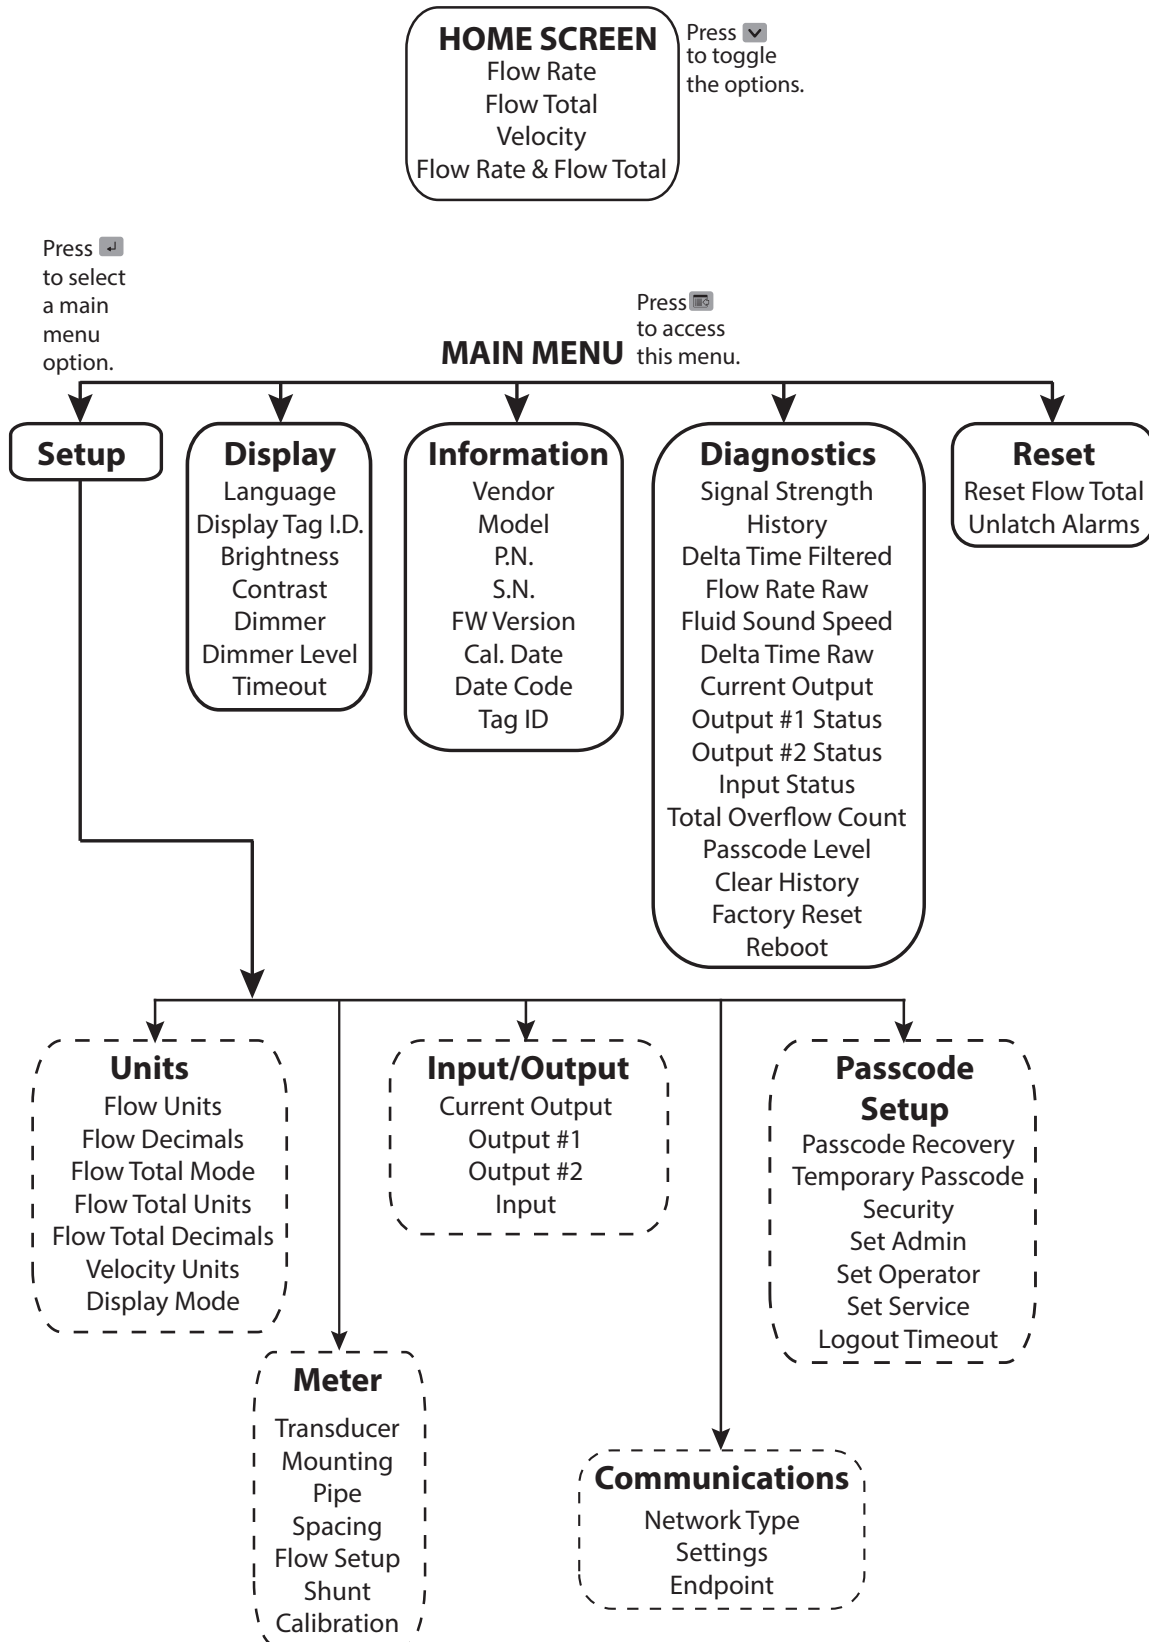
HOME SCREEN
Flow Rate
Flow Total
Velocity
Flow Rate & Flow Total

Press to toggle the options.

Press to select a main menu option.

Press to access this menu.

MAIN MENU

Setup

Display
Language
Display Tag I.D.
Brightness
Contrast
Dimmer
Dimmer Level
Timeout

Information
Vendor
Model
P.N.
S.N.
FW Version
Cal. Date
Date Code
Tag ID

Diagnostics
Signal Strength
History
Delta Time Filtered
Flow Rate Raw
Fluid Sound Speed
Delta Time Raw
Current Output
Output #1 Status
Output #2 Status
Input Status
Total Overflow Count
Passcode Level
Clear History
Factory Reset
Reboot

Reset
Reset Flow Total
Unlatch Alarms

Units
Flow Units
Flow Decimals
Flow Total Mode
Flow Total Units
Flow Total Decimals
Velocity Units
Display Mode

Input/Output
Current Output
Output #1
Output #2
Input

Passcode Setup
Passcode Recovery
Temporary Passcode
Security
Set Admin
Set Operator
Set Service
Logout Timeout

Meter
Transducer
Mounting
Pipe
Spacing
Flow Setup
Shunt
Calibration

Communications
Network Type
Settings
Endpoint